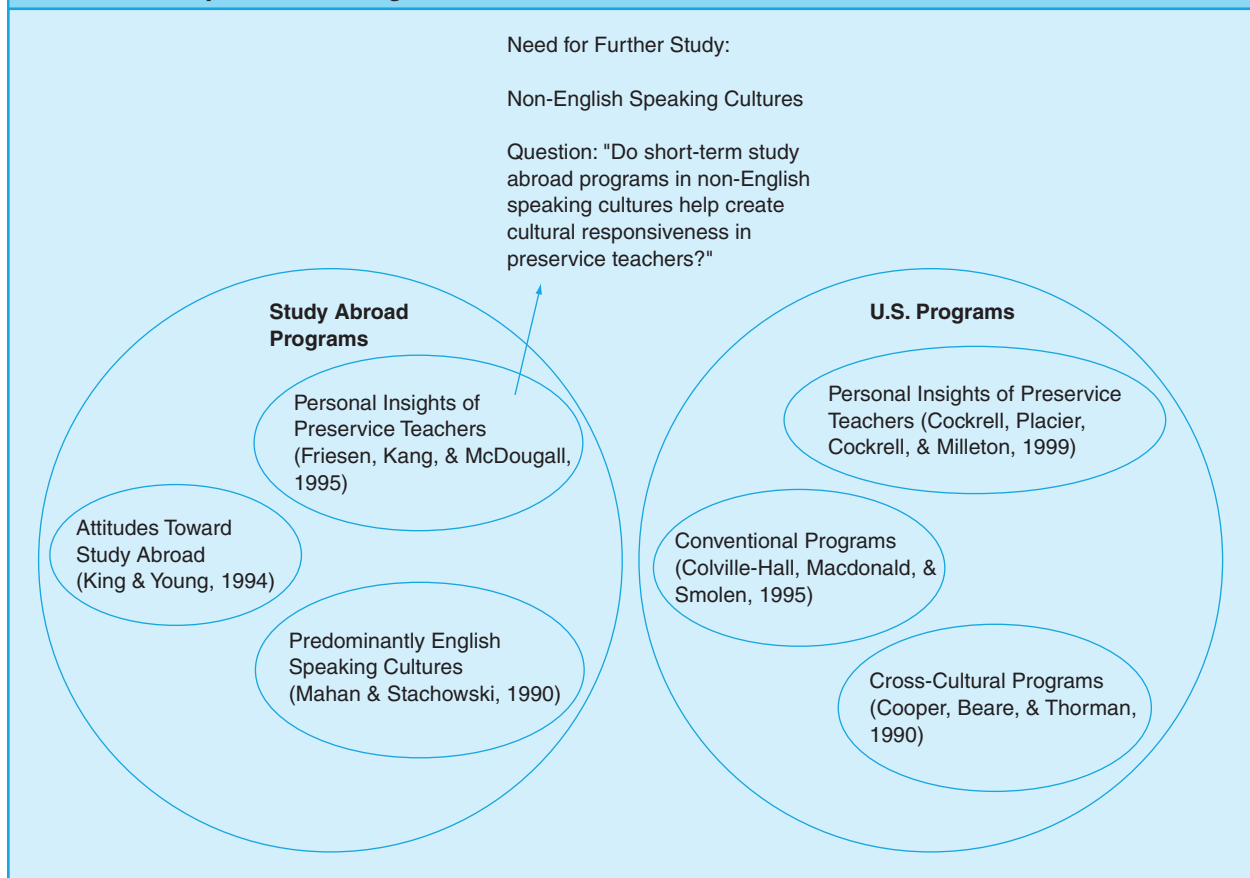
Need for Further Study:

Non-English Speaking Cultures

Question: "Do short-term study abroad programs in non-English speaking cultures help create cultural responsiveness in preservice teachers?"

Study Abroad Programs

Personal Insights of Preservice Teachers (Friesen, Kang, & McDougall, 1995)

Attitudes Toward Study Abroad (King & Young, 1994)

Predominantly English Speaking Cultures (Mahan & Stachowski, 1990)

U.S. Programs

Personal Insights of Preservice Teachers (Cockrell, Placier, Cockrell, & Milleton, 1999)

Conventional Programs (Colville-Hall, Macdonald, & Smolen, 1995)

Cross-Cultural Programs (Cooper, Beare, & Thorman, 1990)